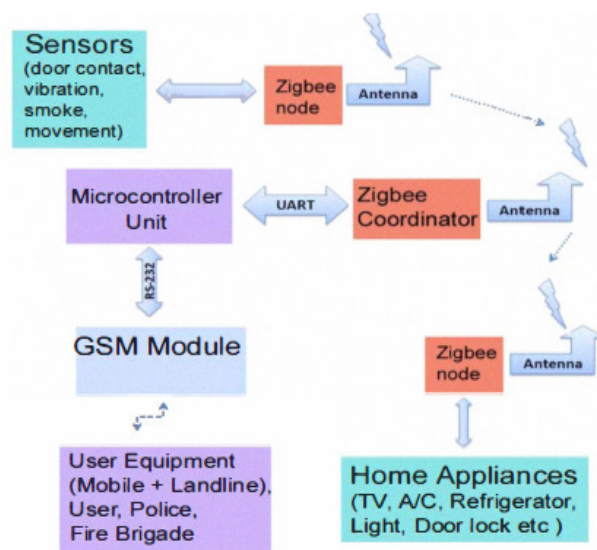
Sensors
(door contact, vibration, smoke, movement)

Zigbee node

Antenna

Microcontroller Unit

UART

Zigbee Coordinator

Antenna

RS-232

GSM Module

Zigbee node

Antenna

User Equipment (Mobile + Landline), User, Police, Fire Brigade

Home Appliances
(TV, A/C, Refrigerator, Light, Door lock etc )